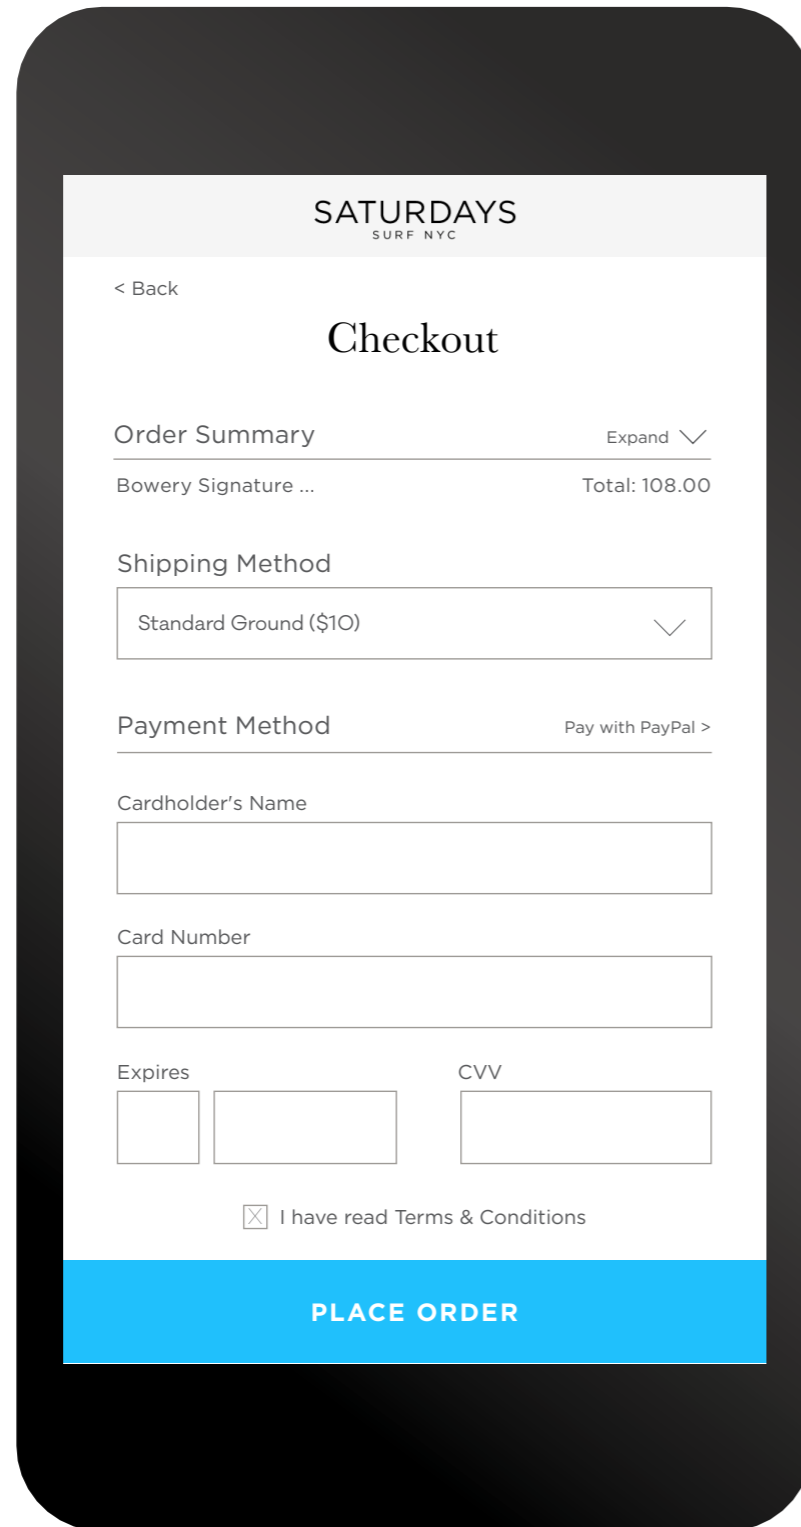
SATURDAYS
SURF NYC

< Back

Checkout

Order Summary

Expand

Bowery Signature ...

Total: 108.00

Shipping Method

Standard Ground ($10)

Payment Method

Pay with PayPal >

Cardholder's Name

Card Number

Expires

CVV

I have read Terms & Conditions

PLACE ORDER